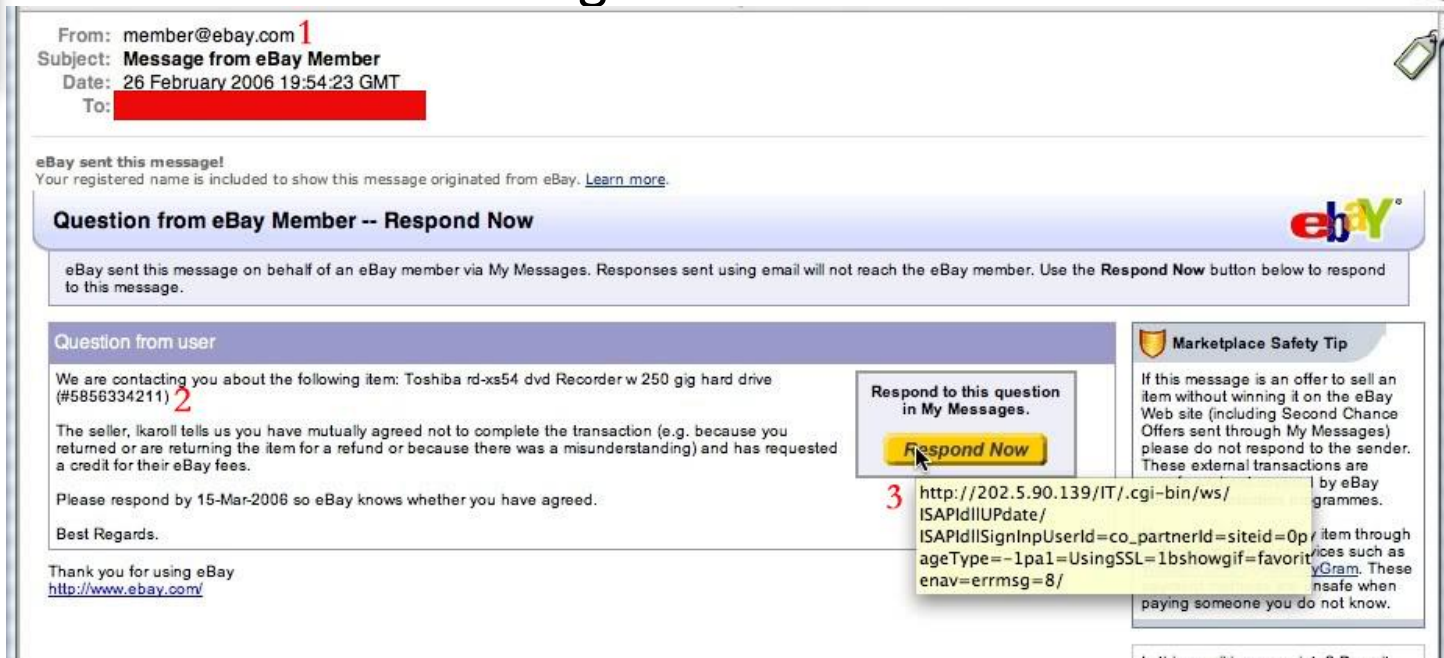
From: member@ebay.com 1
Subject: Message from eBay Member
Date: 26 February 2006 19:54:23 GMT
To: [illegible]

eBay sent this message!
Your registered name is included to show this message originated from eBay. Learn more.

Question from eBay Member -- Respond Now

ebY

eBay sent this message on behalf of an eBay member via My Messages. Responses sent using email will not reach the eBay member. Use the Respond Now button below to respond to this message.

Question from user

We are contacting you about the following item: Toshiba rd-xs54 dvd Recorder w 250 gig hard drive (#5856334211) 2

The seller, lkaroll tells us you have mutually agreed not to complete the transaction (e.g. because you returned or are returning the item for a refund or because there was a misunderstanding) and has requested a credit for their eBay fees.

Please respond by 15-Mar-2006 so eBay knows whether you have agreed.

Best Regards.

Respond to this question in My Messages.

Respond Now

3 http://202.5.90.139/IT/.cgi-bin/ws/ISAPIdllUPdate/ISAPIdllSignInpUserId=co_partnerId=siteid=0pageType=-1pa1=UsingSSL=1bshowgif=favoritenav=errmsg=8/

Thank you for using eBay
http://www.ebay.com/

Marketplace Safety Tip

If this message is an offer to sell an item without winning it on the eBay Web site (including Second Chance Offers sent through My Messages) please do not respond to the sender. These external transactions are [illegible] by eBay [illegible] grammes.

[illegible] item through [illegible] vices such as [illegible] yGram. These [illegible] nsafe when paying someone you do not know.

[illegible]